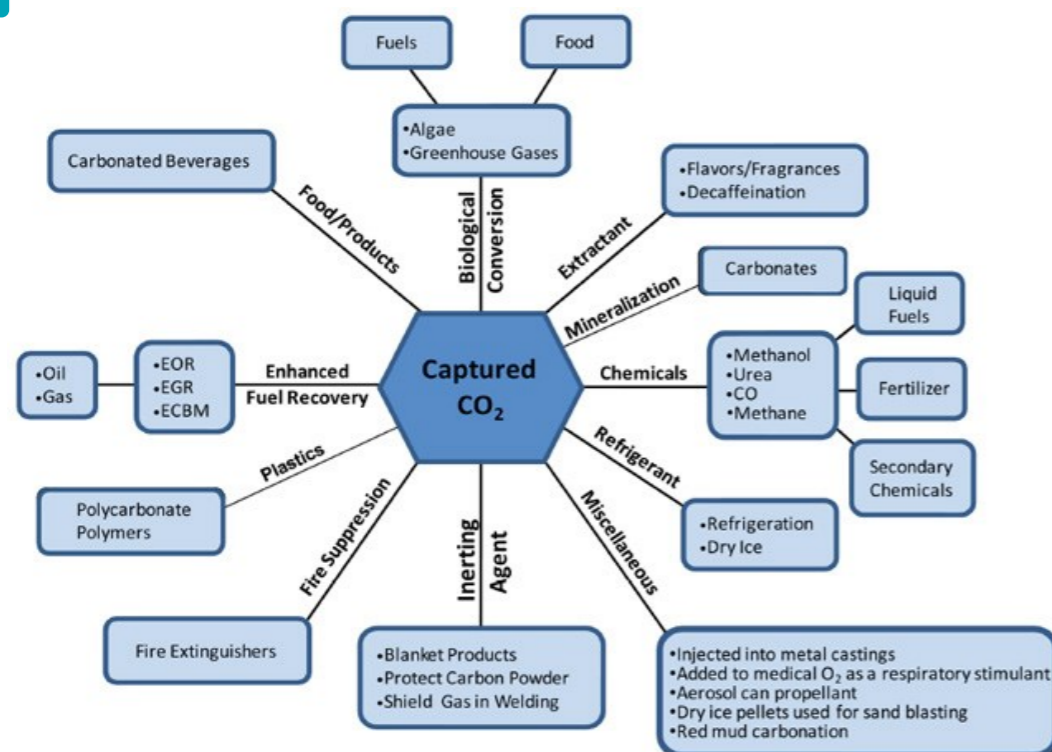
Fuels

Food

•Algae
•Greenhouse Gases

Carbonated Beverages

Food/Products

Biological Conversion

Extractant

•Flavors/Fragrances
•Decaffeination

Carbonates

Mineralization

Liquid Fuels

•Oil
•Gas

•EOR
•EGR
•ECBM

Enhanced Fuel Recovery

Captured $CO_2$

Chemicals

•Methanol
•Urea
•CO
•Methane

Fertilizer

Secondary Chemicals

Refrigerant

Plastics

Polycarbonate Polymers

Fire Suppression

Inerting Agent

Miscellaneous

•Refrigeration
•Dry Ice

Fire Extinguishers

•Blanket Products
•Protect Carbon Powder
•Shield Gas in Welding

•Injected into metal castings
•Added to medical $O_2$ as a respiratory stimulant
•Aerosol can propellant
•Dry ice pellets used for sand blasting
•Red mud carbonation